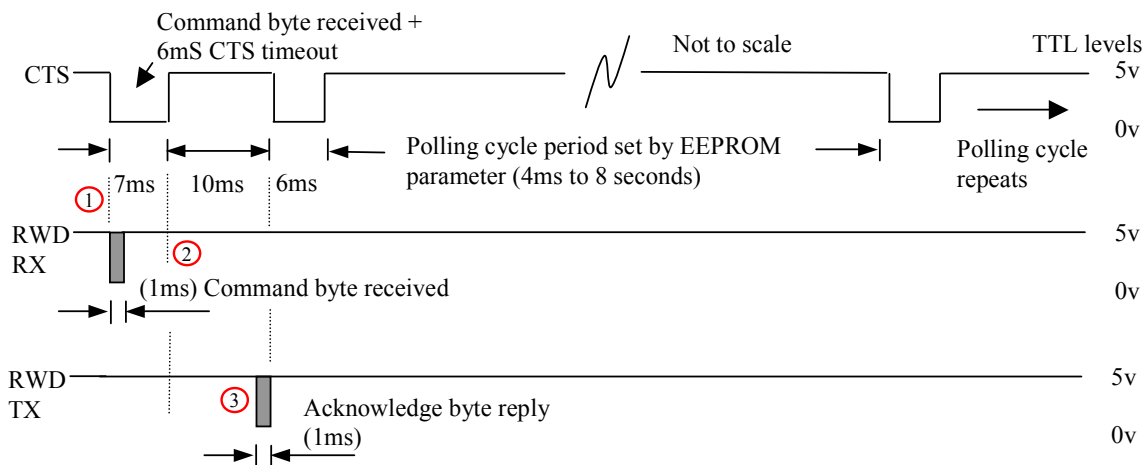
Command byte received +
6mS CTS timeout

Not to scale

TTL levels

CTS

5v

0v

Polling cycle period set by EEPROM parameter (4ms to 8 seconds)

Polling cycle repeats

1

7ms

10ms

6ms

RWD
RX

2

5v

(1ms) Command byte received

0v

RWD
TX

3

5v

Acknowledge byte reply
(1ms)

0v